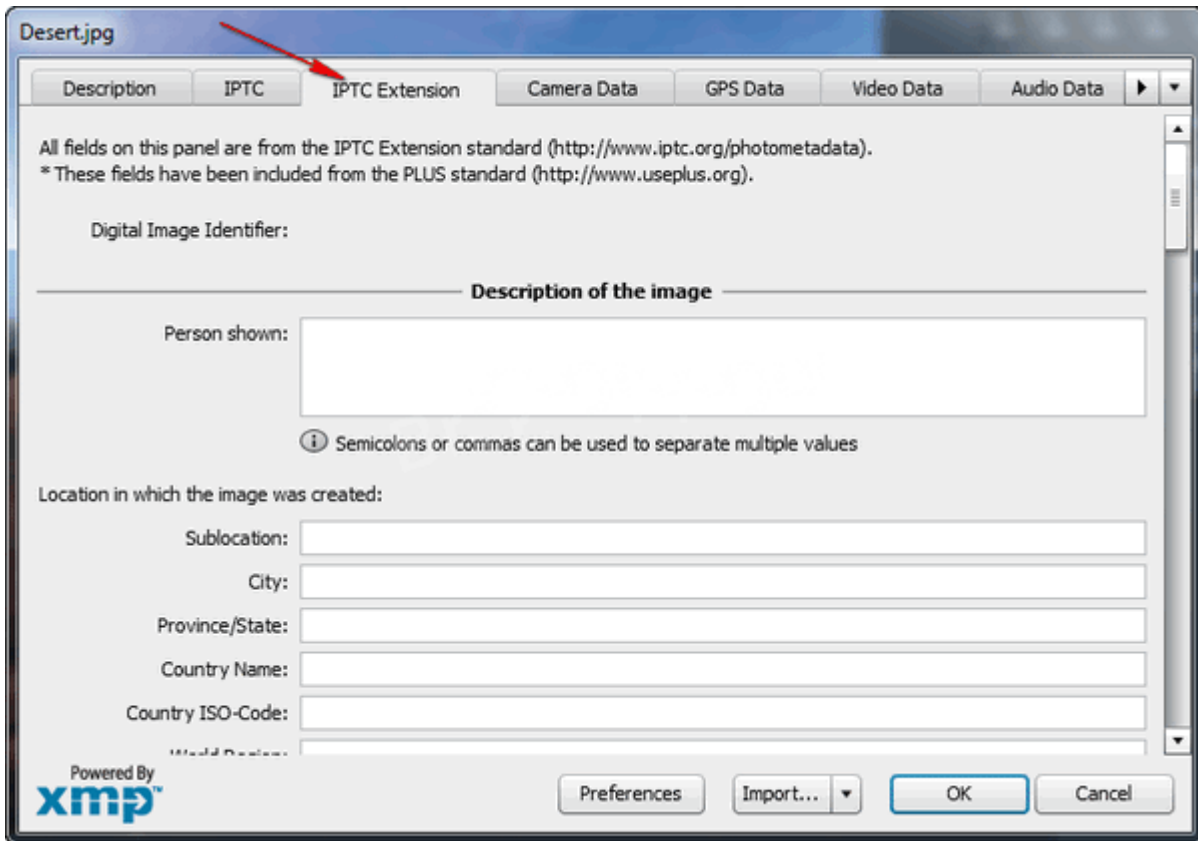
Desert.jpg

Description | IPTC | IPTC Extension | Camera Data | GPS Data | Video Data | Audio Data

All fields on this panel are from the IPTC Extension standard (http://www.iptc.org/photometadata).
* These fields have been included from the PLUS standard (http://www.useplus.org).

Digital Image Identifier:

Description of the image

Person shown:

Semicolons or commas can be used to separate multiple values

Location in which the image was created:

Sublocation:

City:

Province/State:

Country Name:

Country ISO-Code:

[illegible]

Powered By
xmp™

Preferences

Import...

OK

Cancel